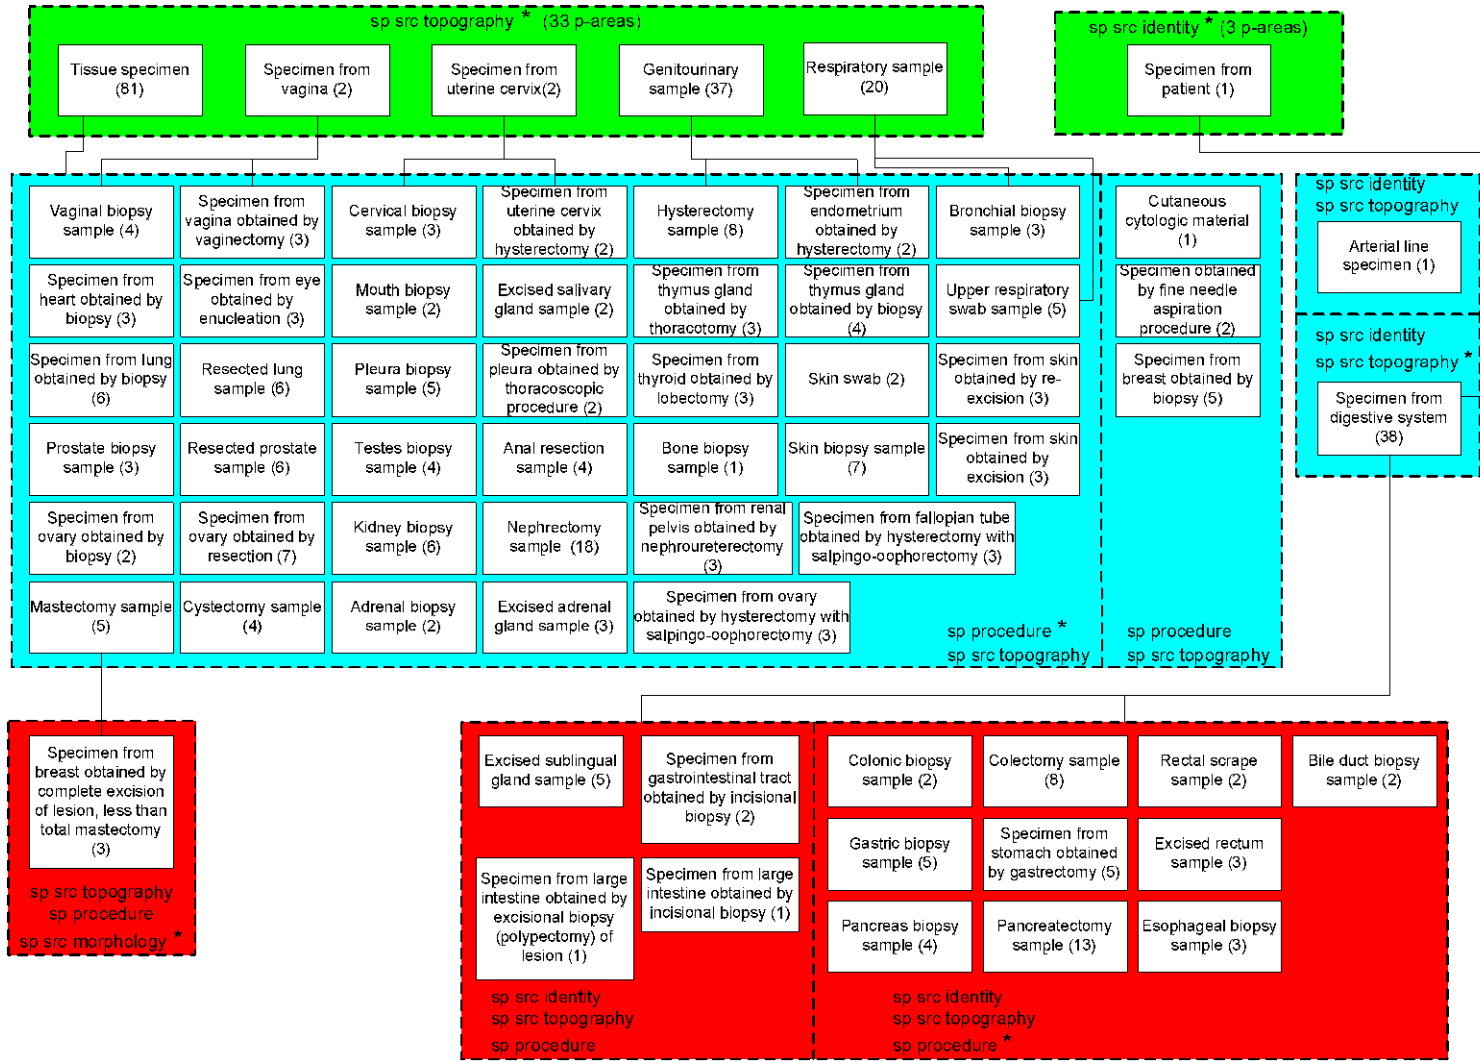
sp src topography * (33 p-areas)

Tissue specimen (81)

Specimen from vagina (2)

Specimen from uterine cervix(2)

Genitourinary sample (37)

Respiratory sample (20)

sp src identity * (3 p-areas)

Specimen from patient (1)

Vaginal biopsy sample (4)

Specimen from vagina obtained by vaginectomy (3)

Cervical biopsy sample (3)

Specimen from uterine cervix obtained by hysterectomy (2)

Hysterectomy sample (8)

Specimen from endometrium obtained by hysterectomy (2)

Bronchial biopsy sample (3)

Specimen from heart obtained by biopsy (3)

Specimen from eye obtained by enucleation (3)

Mouth biopsy sample (2)

Excised salivary gland sample (2)

Specimen from thymus gland obtained by thoracotomy (3)

Specimen from thymus gland obtained by biopsy (4)

Upper respiratory swab sample (5)

Specimen from lung obtained by biopsy (6)

Resected lung sample (6)

Pleura biopsy sample (5)

Specimen from pleura obtained by thoracoscopic procedure (2)

Specimen from thyroid obtained by lobectomy (3)

Skin swab (2)

Specimen from skin obtained by re-excision (3)

Prostate biopsy sample (3)

Resected prostate sample (6)

Testes biopsy sample (4)

Anal resection sample (4)

Bone biopsy sample (1)

Skin biopsy sample (7)

Specimen from skin obtained by excision (3)

Specimen from ovary obtained by biopsy (2)

Specimen from ovary obtained by resection (7)

Kidney biopsy sample (6)

Nephrectomy sample (18)

Specimen from renal pelvis obtained by nephroureterectomy (3)

Specimen from fallopian tube obtained by hysterectomy with salpingo-oophorectomy (3)

Mastectomy sample (5)

Cystectomy sample (4)

Adrenal biopsy sample (2)

Excised adrenal gland sample (3)

Specimen from ovary obtained by hysterectomy with salpingo-oophorectomy (3)

sp procedure *
sp src topography

Cutaneous cytologic material (1)

Specimen obtained by fine needle aspiration procedure (2)

Specimen from breast obtained by biopsy (5)

sp procedure
sp src topography

sp src identity
sp src topography

Arterial line specimen (1)

sp src identity
sp src topography *

Specimen from digestive system (38)

Specimen from breast obtained by complete excision of lesion, less than total mastectomy (3)

sp src topography
sp procedure
sp src morphology *

Excised sublingual gland sample (5)

Specimen from gastrointestinal tract obtained by incisional biopsy (2)

Specimen from large intestine obtained by excisional biopsy (polypectomy) of lesion (1)

Specimen from large intestine obtained by incisional biopsy (1)

sp src identity
sp src topography
sp procedure

Colonic biopsy sample (2)

Colectomy sample (8)

Rectal scrape sample (2)

Bile duct biopsy sample (2)

Gastric biopsy sample (5)

Specimen from stomach obtained by gastrectomy (5)

Excised rectum sample (3)

Pancreas biopsy sample (4)

Pancreatectomy sample (13)

Esophageal biopsy sample (3)

sp src identity
sp src topography
sp procedure *